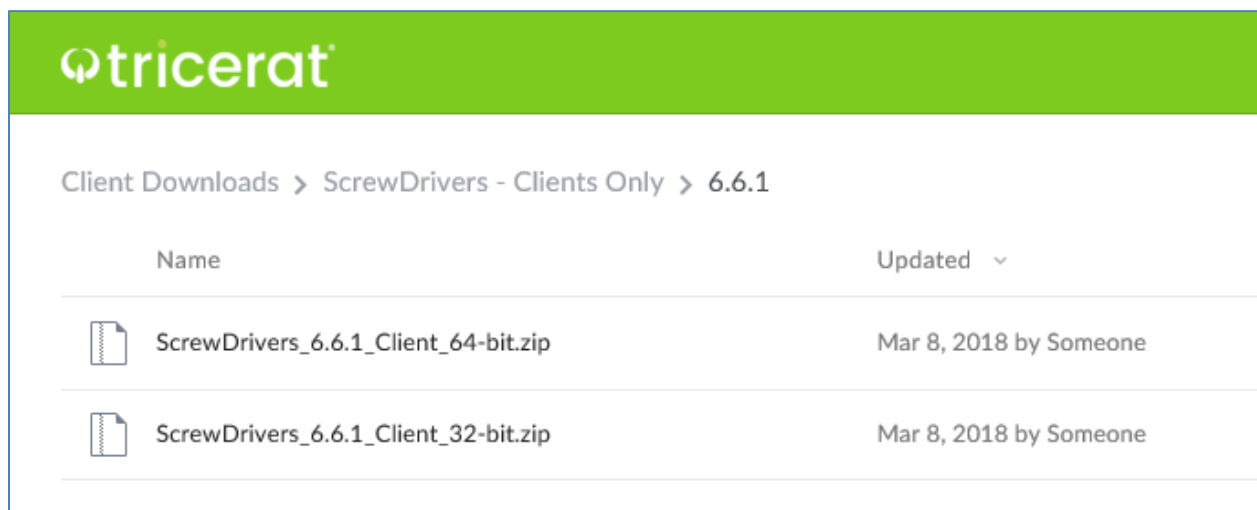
tricerat

Client Downloads > ScrewDrivers - Clients Only > 6.6.1

| Name | Updated |
|---|---|
| ScrewDrivers_6.6.1_Client_64-bit.zip | Mar 8, 2018 by Someone |
| ScrewDrivers_6.6.1_Client_32-bit.zip | Mar 8, 2018 by Someone |